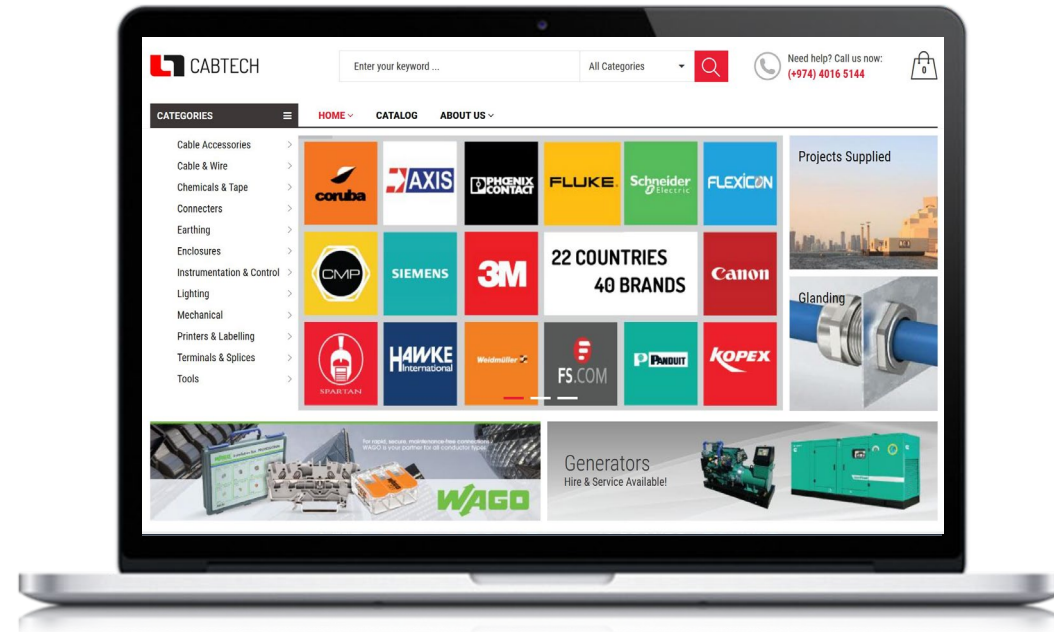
CABTECH

Enter your keyword ...

All Categories

Need help? Call us now:
(+974) 4016 5144

0

CATEGORIES

HOME

CATALOG

ABOUT US

Cable Accessories
Cable & Wire
Chemicals & Tape
Connecters
Earthing
Enclosures
Instrumentation & Control
Lighting
Mechanical
Printers & Labelling
Terminals & Splices
Tools

coruba

AXIS

PHOENIX CONTACT

FLUKE

Schneider Electric

FLEXICON

CMP

SIEMENS

3M

22 COUNTRIES
40 BRANDS

Canon

SPARTAN

HAWKE International

Weidmüller

FS.COM

PANDUIT

KOPEX

Projects Supplied

Glanding

For rapid, secure, maintenance-free connections: WAGO is your partner for all conductor types

WAGO

Generators
Hire & Service Available!